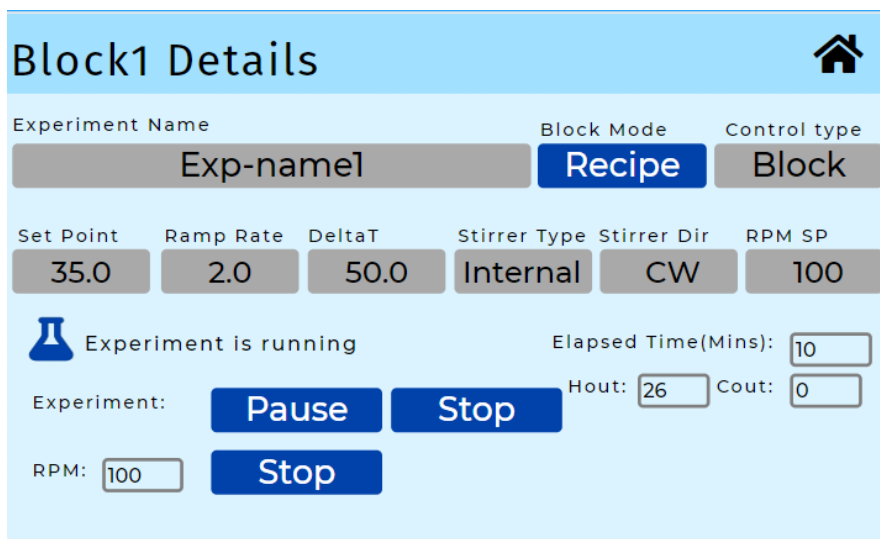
Block1 Details

Experiment Name
Exp-name1

Block Mode
Recipe

Control type
Block

| Set Point | Ramp Rate | DeltaT | Stirrer Type | Stirrer Dir | RPM SP |
|---|---|---|---|---|---|
| 35.0 | 2.0 | 50.0 | Internal | CW | 100 |

Experiment is running

Elapsed Time(Mins): 10

Hout: 26 Cout: 0

Experiment: Pause Stop

RPM: 100 Stop